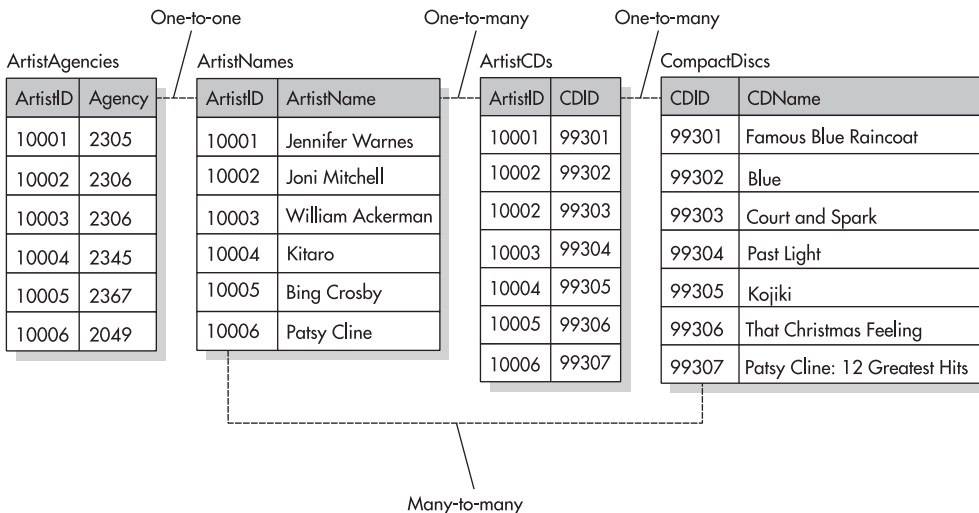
One-to-one

One-to-many

One-to-many

ArtistAgencies

| ArtistID | Agency |
|---|---|
| 10001 | 2305 |
| 10002 | 2306 |
| 10003 | 2306 |
| 10004 | 2345 |
| 10005 | 2367 |
| 10006 | 2049 |

ArtistNames

| ArtistID | ArtistName |
|---|---|
| 10001 | Jennifer Warnes |
| 10002 | Joni Mitchell |
| 10003 | William Ackerman |
| 10004 | Kitaro |
| 10005 | Bing Crosby |
| 10006 | Patsy Cline |

ArtistCDs

| ArtistID | CDID |
|---|---|
| 10001 | 99301 |
| 10002 | 99302 |
| 10002 | 99303 |
| 10003 | 99304 |
| 10004 | 99305 |
| 10005 | 99306 |
| 10006 | 99307 |

CompactDiscs

| CDID | CDName |
|---|---|
| 99301 | Famous Blue Raincoat |
| 99302 | Blue |
| 99303 | Court and Spark |
| 99304 | Past Light |
| 99305 | Kojiki |
| 99306 | That Christmas Feeling |
| 99307 | Patsy Cline: 12 Greatest Hits |

Many-to-many